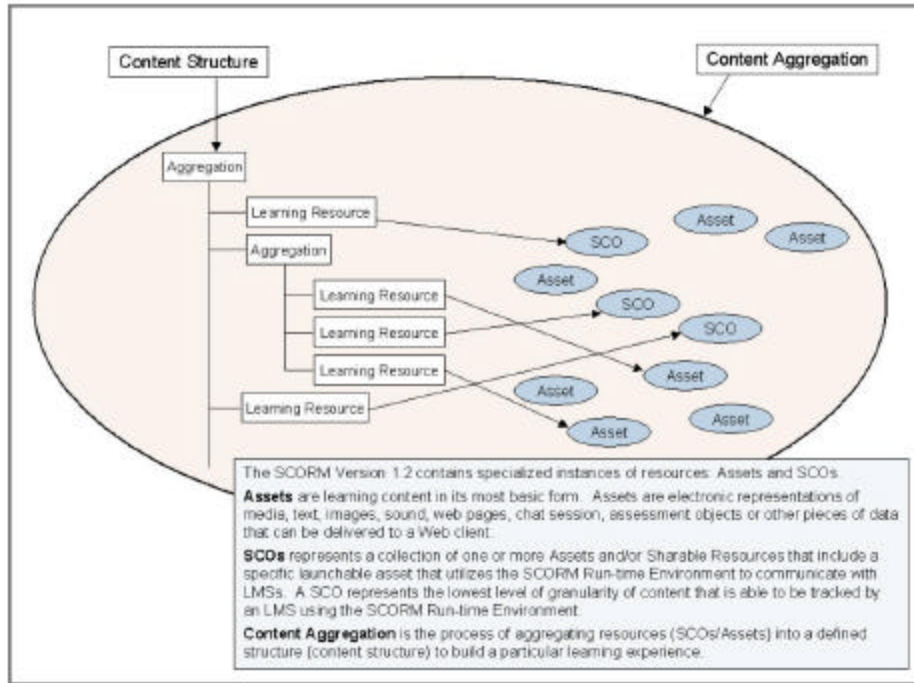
Content Structure

Content Aggregation

Aggregation

Learning Resource

Aggregation

Learning Resource

Learning Resource

Learning Resource

Learning Resource

Asset

Asset

SCO

Asset

SCO

SCO

Asset

Asset

Asset

Asset

The SCORM Version 1.2 contains specialized instances of resources: Assets and SCOs.

**Assets** are learning content in its most basic form. Assets are electronic representations of media, text, images, sound, web pages, chat session, assessment objects or other pieces of data that can be delivered to a Web client.

**SCOs** represents a collection of one or more Assets and/or Sharable Resources that include a specific launchable asset that utilizes the SCORM Run-time Environment to communicate with LMSs. A SCO represents the lowest level of granularity of content that is able to be tracked by an LMS using the SCORM Run-time Environment.

**Content Aggregation** is the process of aggregating resources (SCOs/Assets) into a defined structure (content structure) to build a particular learning experience.